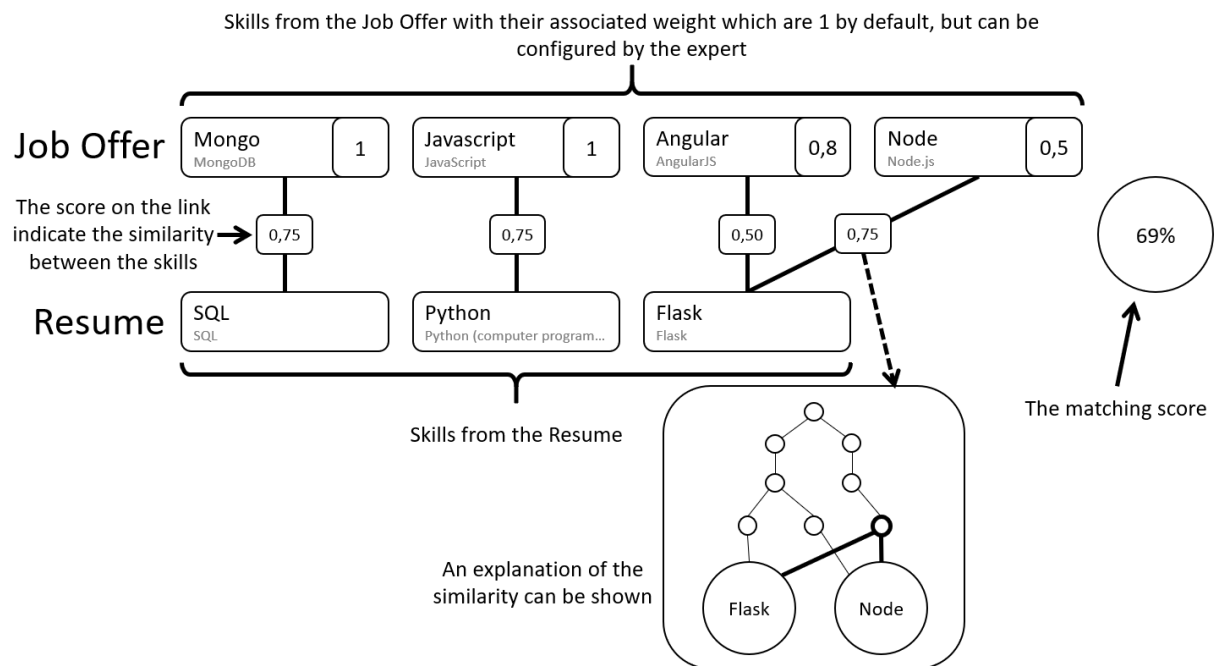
Skills from the Job Offer with their associated weight which are 1 by default, but can be configured by the expert

Job Offer

Mongo
MongoDB
1

Javascript
JavaScript
1

Angular
AngularJS
0,8

Node
Node.js
0,5

The score on the link indicate the similarity between the skills

0,75

0,75

0,50

0,75

69%

Resume

SQL
SQL

Python
Python (computer program...

Flask
Flask

Skills from the Resume

The matching score

An explanation of the similarity can be shown

Flask

Node